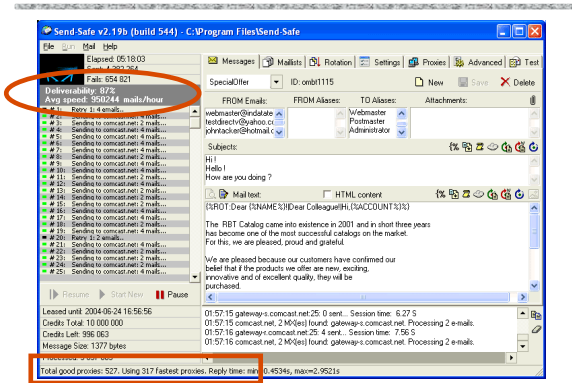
Send-Safe v2.19b (build 544) - C:\Program Files\Send-Safe

File Run Mail Help

Elapsed: 05:18:03
Sent: 4 282 264
Fails: 654 821
Deliverability: 87%
Avg speed: 950244 mails/hour

# 1: Retry 1: 4 emails...
# 2: Sending to comcast.net: 4 mails...
# 3: Sending to comcast.net: 2 mails...
# 4: Sending to comcast.net: 4 mails...
# 5: Sending to comcast.net: 4 mails...
# 6: Sending to comcast.net: 4 mails...
# 7: Sending to comcast.net: 4 mails...
# 8: Sending to comcast.net: 2 mails...
# 9: Sending to comcast.net: 4 mails...
# 10: Sending to comcast.net: 4 mails...
# 11: Sending to comcast.net: 4 mails...
# 12: Sending to comcast.net: 4 mails...
# 13: Sending to comcast.net: 4 mails...
# 14: Sending to comcast.net: 2 mails...
# 15: Sending to comcast.net: 4 mails...
# 16: Sending to comcast.net: 4 mails...
# 17: Sending to comcast.net: 4 mails...
# 18: Sending to comcast.net: 4 mails...
# 19: Sending to comcast.net: 4 mails...
# 20: Retry 1: 2 emails...
# 21: Sending to comcast.net: 4 mails...
# 22: Sending to comcast.net: 4 mails...
# 23: Sending to comcast.net: 2 mails...
# 24: Sending to comcast.net: 4 mails...
# 25: Sending to comcast.net: 4 mails...

Resume Start New Pause

Leased until: 2004-06-24 16:56:56
Credits Total: 10 000 000
Credits Left: 996 063
Message Size: 1377 bytes
Processed: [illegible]

Messages | Maillists | Rotation | Settings | Proxies | Advanced | Test

SpecialOffer ID: ombt1115 New Save Delete

FROM Emails: FROM Aliases: TO Aliases: Attachments:
webmaster@indatate
testdirectv@yahoo.c
johntacker@hotmail.c

Webmaster
Postmaster
Administrator

Subjects:
Hi !
Hello !
How are you doing ?

Mail text: HTML content

{%ROT:Dear {%NAME%}|Dear Colleague!|Hi,{%ACCOUNT%}%}

The RBT Catalog came into existence in 2001 and in short three years has become one of the most successful catalogs on the market.
For this, we are pleased, proud and grateful.

We are pleased because our customers have confirmed our belief that if the products we offer are new, exciting, innovative and of excellent quality, they will be purchased.

01:57:15 gateway-s.comcast.net:25: 0 sent... Session time: 6.27 S
01:57:15 comcast.net, 2 MX(es) found: gateway-s.comcast.net. Processing 2 e-mails.
01:57:16 gateway-s.comcast.net:25: 4 sent... Session time: 7.56 S
01:57:16 comcast.net, 2 MX(es) found: gateway-s.comcast.net. Processing 2 e-mails.

Total good proxies: 527. Using 317 fastest proxies. Reply time: min=0.4534s, max=2.9521s